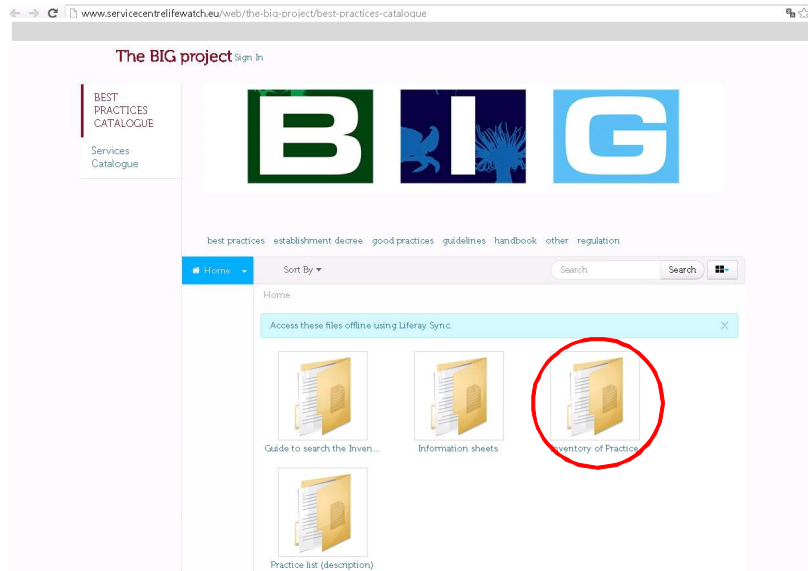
www.servicecentrelifewatch.eu/web/the-big-project/best-practices-catalogue

The BIG project Sign In

BEST PRACTICES CATALOGUE

Services Catalogue

BIG

best practices establishment decree good practices guidelines handbook other regulation

Home

Sort By

Search

Search

Home

Access these files offline using Liferay Sync.

×

Guide to search the Inven...

Information sheets

Inventory of Practice

Practice list (description)